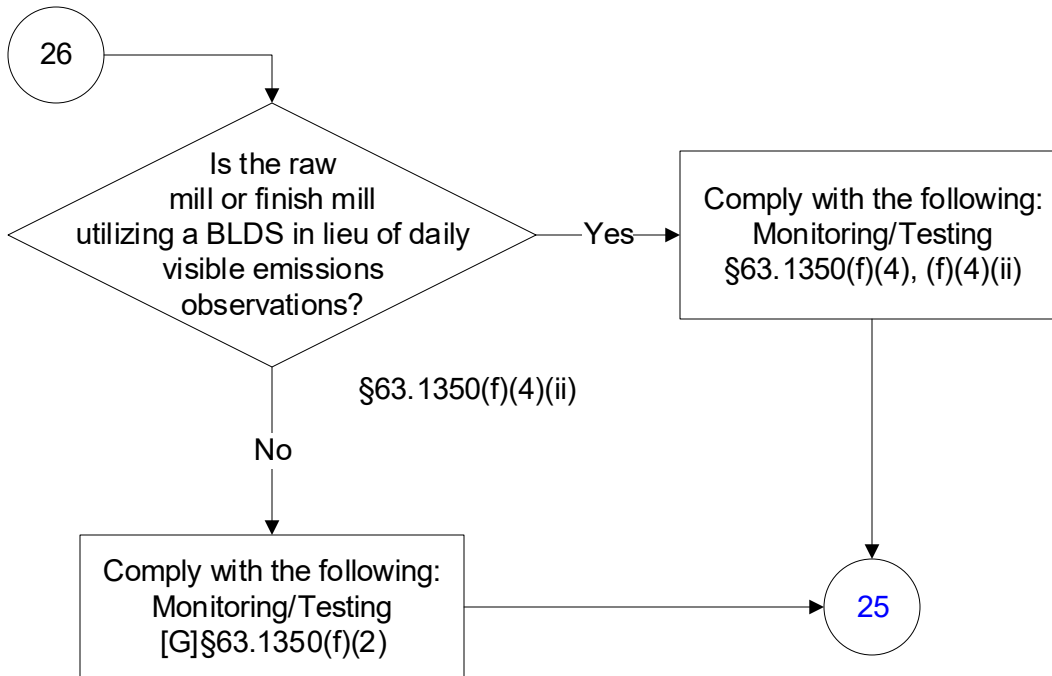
26

Is the raw mill or finish mill utilizing a BLDS in lieu of daily visible emissions observations?

Yes

Comply with the following: Monitoring/Testing §63.1350(f)(4), (f)(4)(ii)

§63.1350(f)(4)(ii)

No

Comply with the following: Monitoring/Testing [G]§63.1350(f)(2)

25